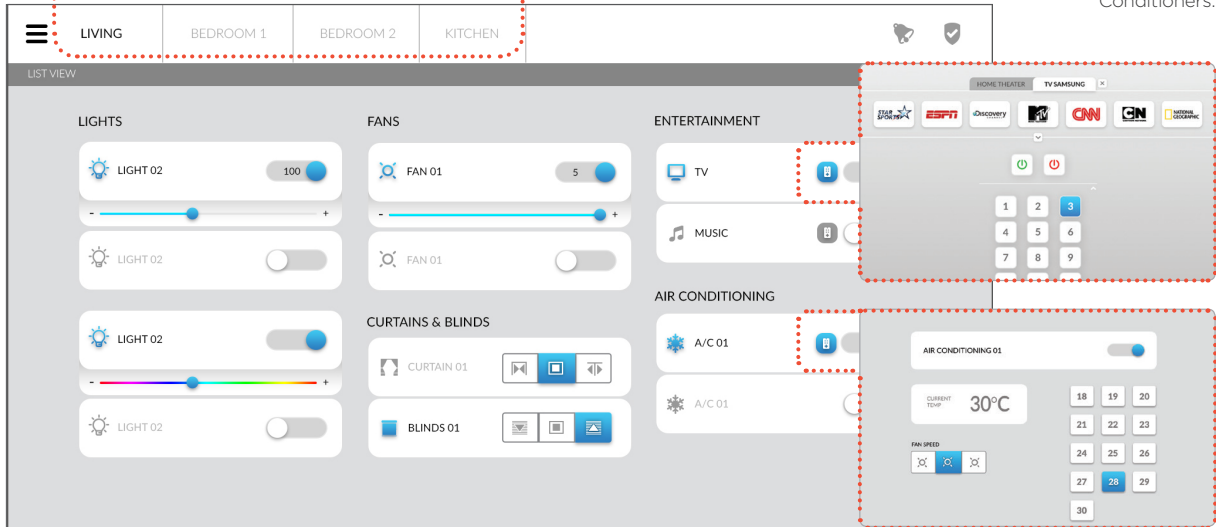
Conditioners.

LIVING
BEDROOM 1
BEDROOM 2
KITCHEN

LIST VIEW

LIGHTS
LIGHT 02
100
-
+
LIGHT 02
LIGHT 02
-
+
LIGHT 02

FANS
FAN 01
5
-
+
FAN 01

CURTAINS & BLINDS
CURTAIN 01
BLINDS 01

ENTERTAINMENT
TV
MUSIC

AIR CONDITIONING
A/C 01
A/C 01

HOME THEATER
TV SAMSUNG
×
STAR SPORTS
ESPN
Discovery
MTV
CNN
CN
NATIONAL GEOGRAPHIC

| 1 | 2 | 3 |
|---|---|---|
| 4 | 5 | 6 |
| 7 | 8 | 9 |

AIR CONDITIONING 01
CURRENT TEMP
30°C
FAN SPEED

| 18 | 19 | 20 |
|---|---|---|
| 21 | 22 | 23 |
| 24 | 25 | 26 |
| 27 | 28 | 29 |
| 30 | | |